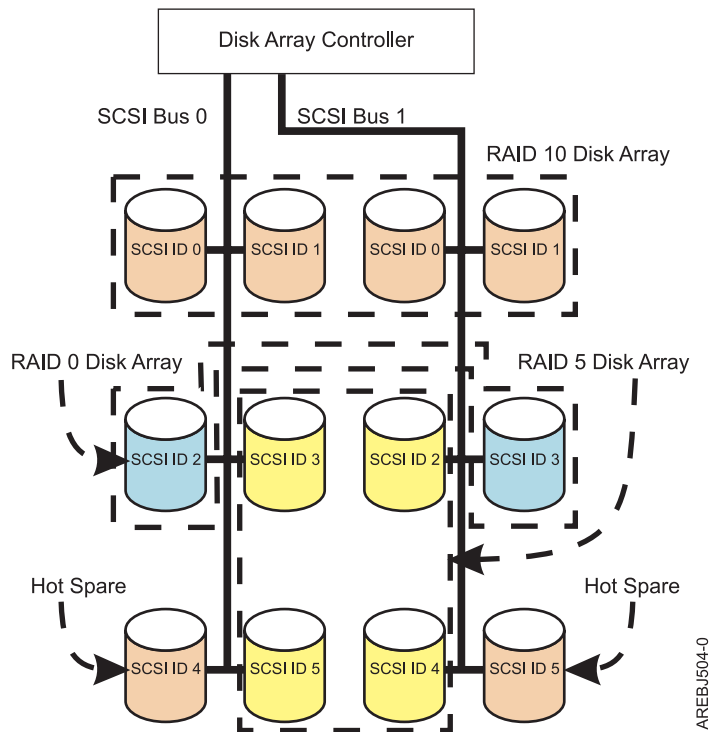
Disk Array Controller

SCSI Bus 0

SCSI Bus 1

RAID 10 Disk Array

SCSI ID 0

SCSI ID 1

SCSI ID 0

SCSI ID 1

RAID 0 Disk Array

RAID 5 Disk Array

SCSI ID 2

SCSI ID 3

SCSI ID 2

SCSI ID 3

Hot Spare

Hot Spare

SCSI ID 4

SCSI ID 5

SCSI ID 4

SCSI ID 5

AREBJ504-0